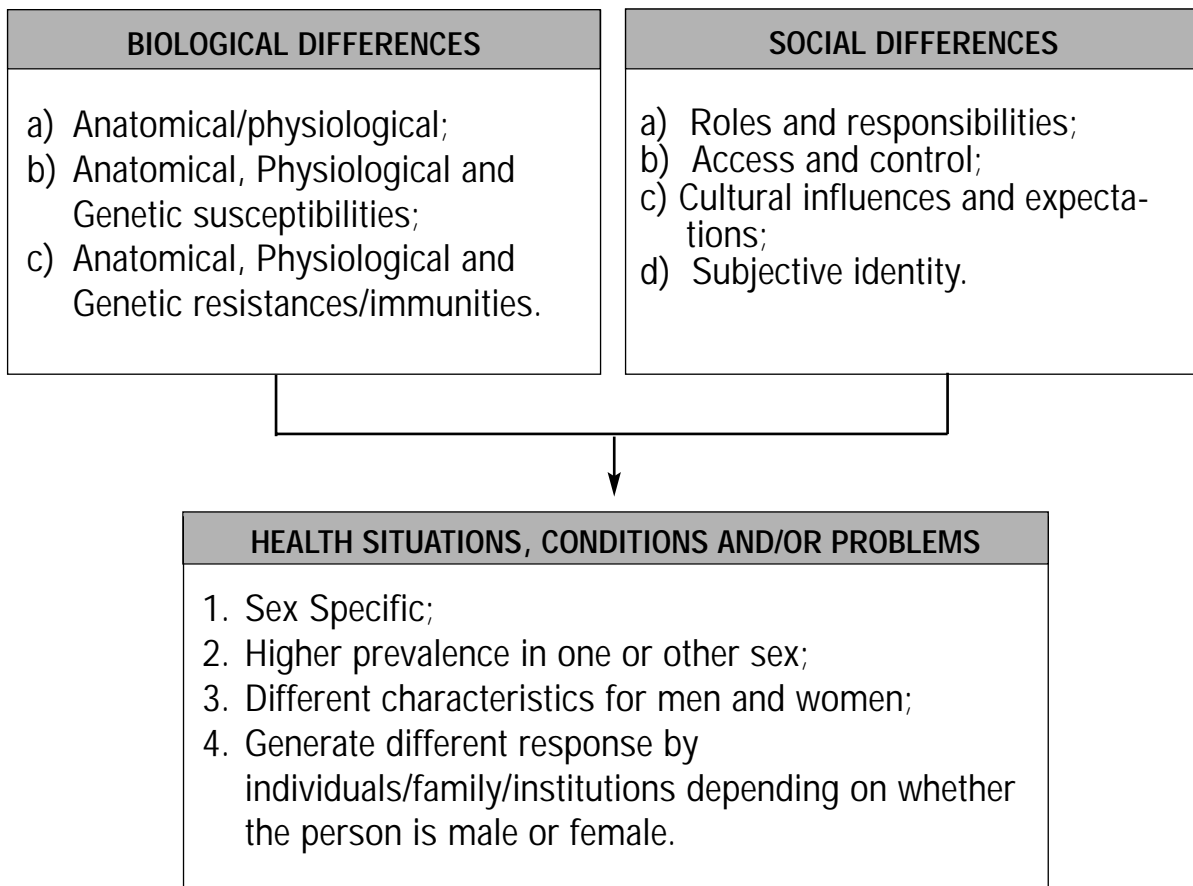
BIOLOGICAL DIFFERENCES

a) Anatomical/physiological;
b) Anatomical, Physiological and Genetic susceptibilities;
c) Anatomical, Physiological and Genetic resistances/immunities.

SOCIAL DIFFERENCES

a) Roles and responsibilities;
b) Access and control;
c) Cultural influences and expectations;
d) Subjective identity.

HEALTH SITUATIONS, CONDITIONS AND/OR PROBLEMS

1. Sex Specific;
2. Higher prevalence in one or other sex;
3. Different characteristics for men and women;
4. Generate different response by individuals/family/institutions depending on whether the person is male or female.